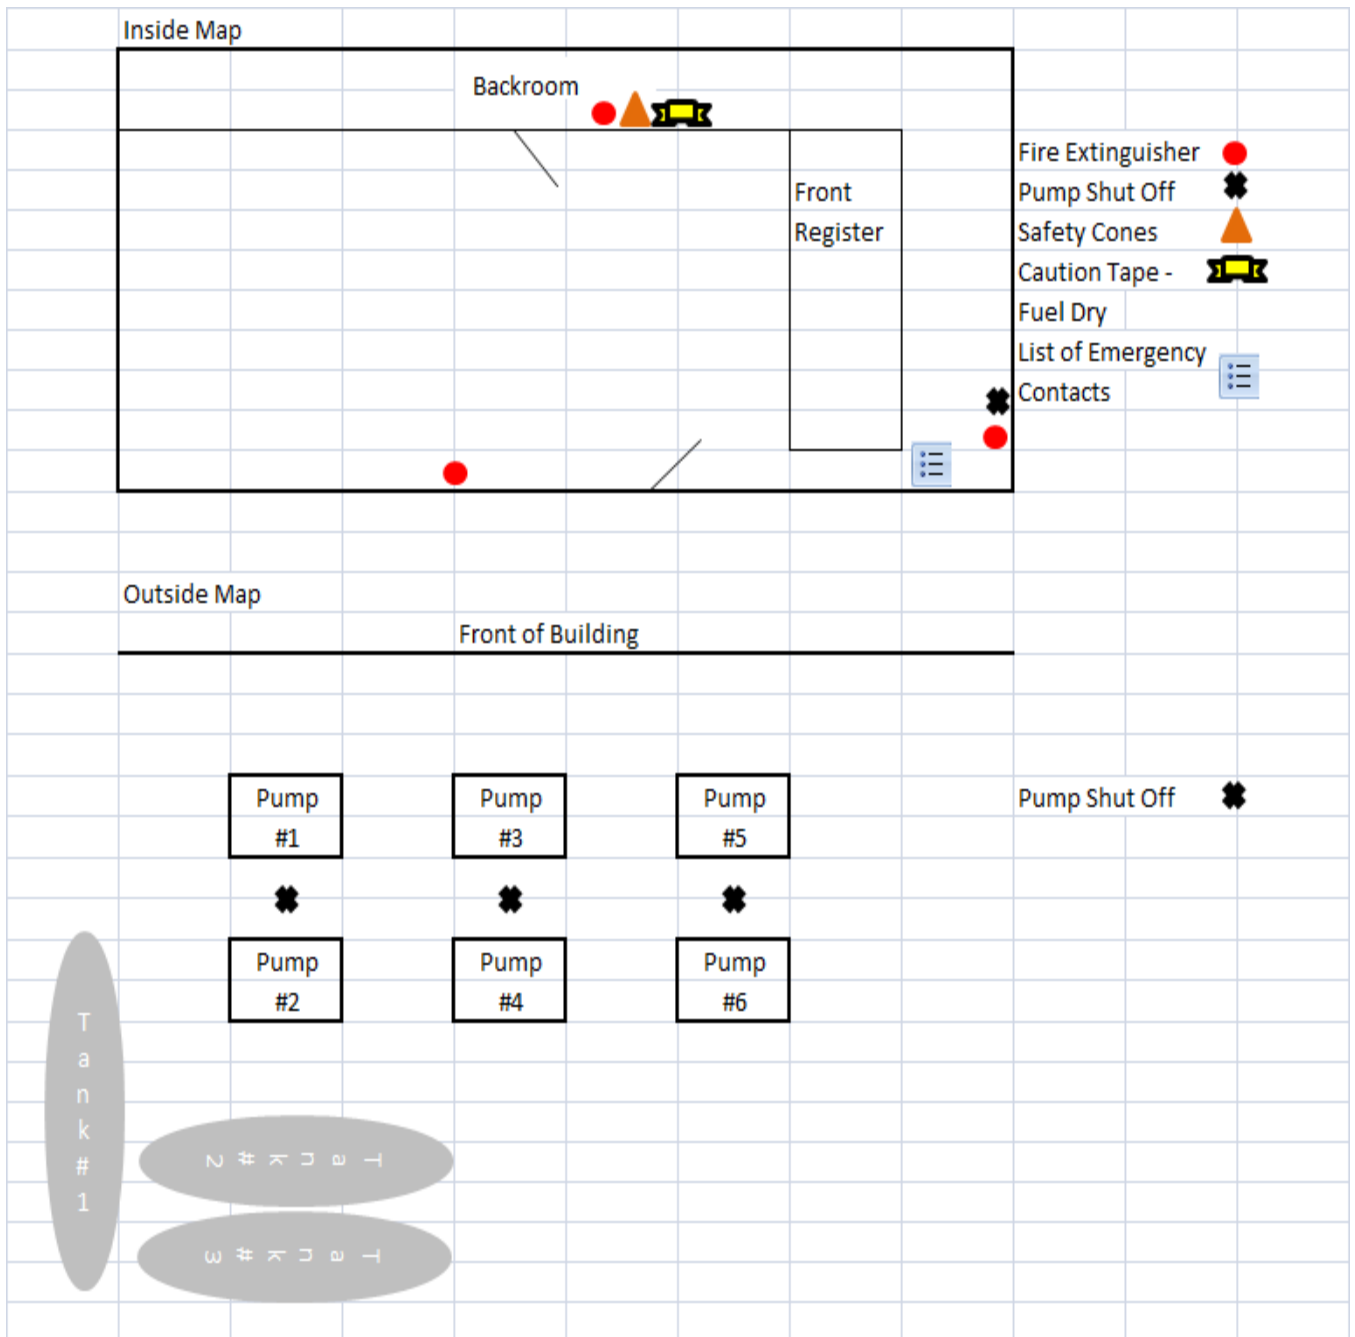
Inside Map

Backroom

Front Register

Fire Extinguisher
Pump Shut Off
Safety Cones
Caution Tape - Fuel Dry
List of Emergency Contacts

Outside Map

Front of Building

Pump #1

Pump #3

Pump #5

Pump Shut Off

Pump #2

Pump #4

Pump #6

Tank #1

Tank #2

Tank #3